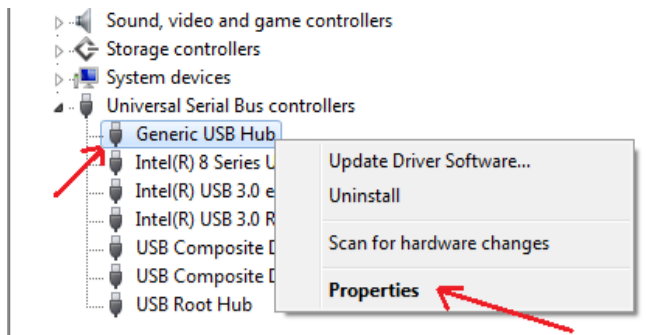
Sound, video and game controllers
Storage controllers
System devices
Universal Serial Bus controllers
Generic USB Hub
Intel(R) 8 Series U
Intel(R) USB 3.0 e
Intel(R) USB 3.0 R
USB Composite D
USB Composite D
USB Root Hub

Update Driver Software...
Uninstall
Scan for hardware changes
Properties